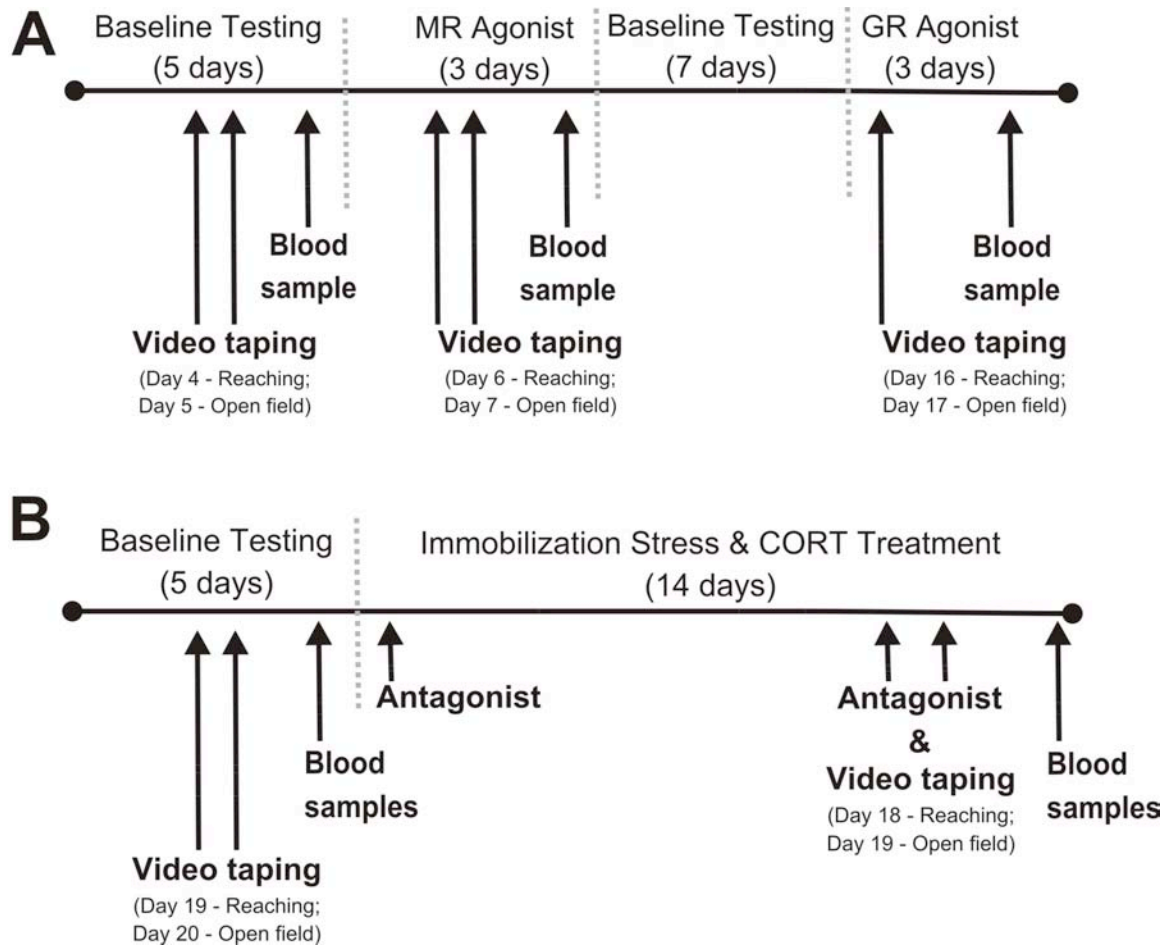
A

Baseline Testing (5 days)

MR Agonist (3 days)

Baseline Testing (7 days)

GR Agonist (3 days)

Blood sample

Video taping
(Day 4 - Reaching; Day 5 - Open field)

Blood sample

Video taping
(Day 6 - Reaching; Day 7 - Open field)

Blood sample

Video taping
(Day 16 - Reaching; Day 17 - Open field)

B

Baseline Testing (5 days)

Immobilization Stress & CORT Treatment (14 days)

Antagonist

Blood samples

Video taping
(Day 19 - Reaching; Day 20 - Open field)

Antagonist & Video taping
(Day 18 - Reaching; Day 19 - Open field)

Blood samples